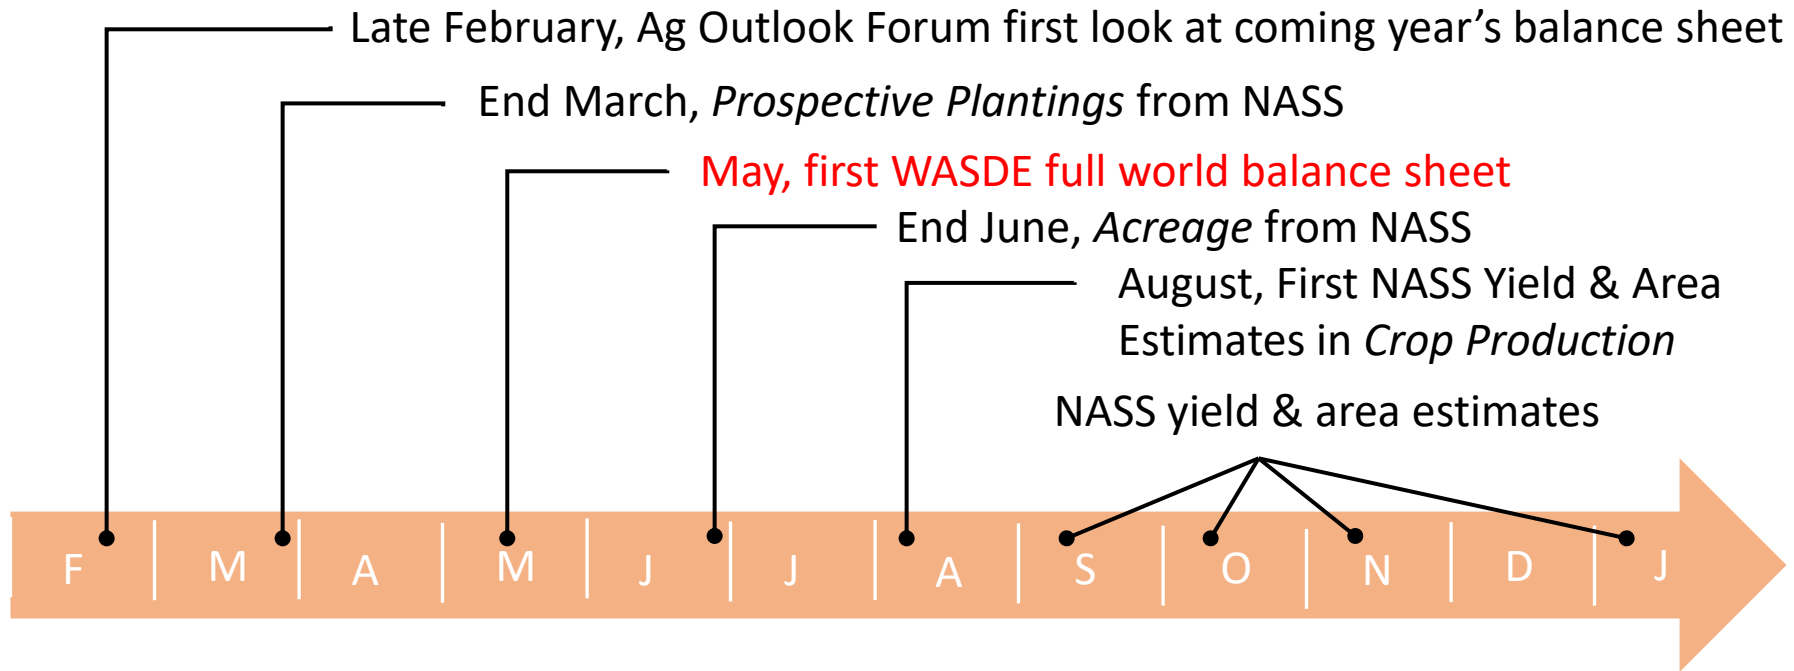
Late February, Ag Outlook Forum first look at coming year’s balance sheet

End March, Prospective Plantings from NASS

May, first WASDE full world balance sheet

End June, Acreage from NASS

August, First NASS Yield & Area Estimates in Crop Production

NASS yield & area estimates

F M A M J J A S O N D J